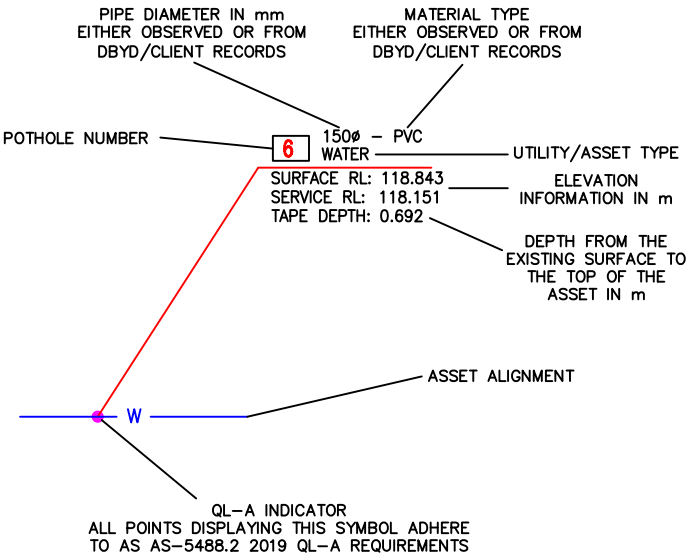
PIPE DIAMETER IN mm
EITHER OBSERVED OR FROM
DBYD/CLIENT RECORDS

MATERIAL TYPE
EITHER OBSERVED OR FROM
DBYD/CLIENT RECORDS

POTHOLE NUMBER

6

150ø – PVC
WATER

UTILITY/ASSET TYPE

SURFACE RL: 118.843
SERVICE RL: 118.151
TAPE DEPTH: 0.692

ELEVATION
INFORMATION IN m

DEPTH FROM THE
EXISTING SURFACE TO
THE TOP OF THE
ASSET IN m

ASSET ALIGNMENT

W

QL-A INDICATOR
ALL POINTS DISPLAYING THIS SYMBOL ADHERE
TO AS AS-5488.2 2019 QL-A REQUIREMENTS